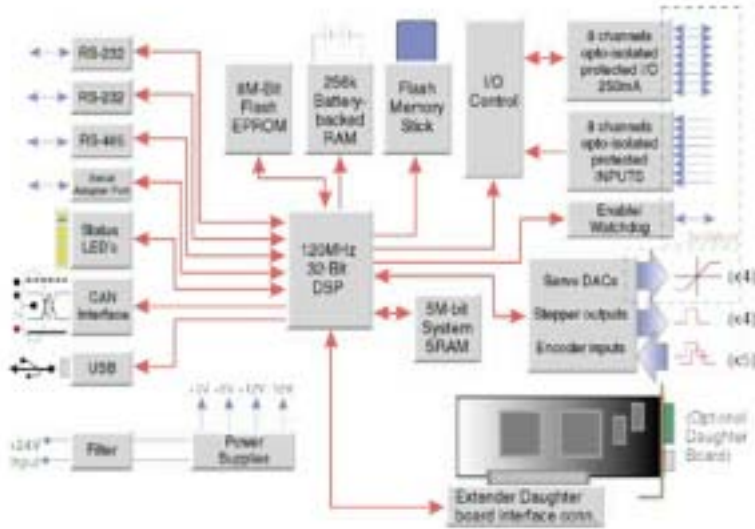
RS-232

RS-232

RS-485

Serial Adapter Port

Status LED's

CAN Interface

USB

+24V Input

Filter

+3V +5V +12V -12V

Power Supplies

8M-Bit Flash EPROM

256k Battery-backed RAM

Flash Memory Stick

I/O Control

8 channels opto-isolated protected I/O 250mA

8 channels opto-isolated protected INPUTS

Enable/ Watchdog

120MHz 32 Bit DSP

5M-bit System SRAM

Servo DACs

Stepper outputs

Encoder inputs

(x4)

(x4)

(x5)

(Optional Daughter Board)

Extender Daughter board interface conn.